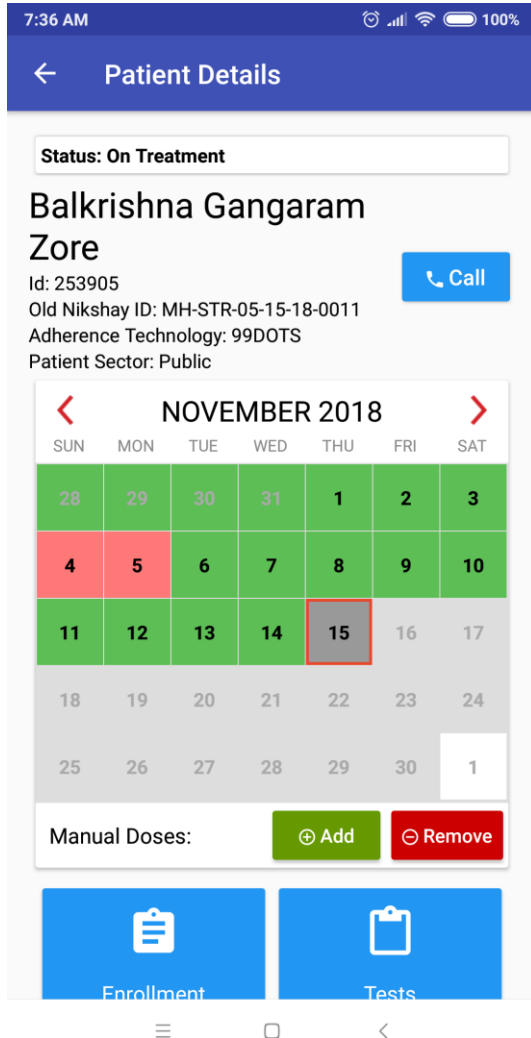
7:36 AM 100%

← Patient Details

Status: On Treatment

Balkrishna Gangaram Zore

Id: 253905
Old Nikshay ID: MH-STR-05-15-18-0011
Adherence Technology: 99DOTS
Patient Sector: Public

Call

NOVEMBER 2018

| SUN | MON | TUE | WED | THU | FRI | SAT |
|---|---|---|---|---|---|---|
| 28 | 29 | 30 | 31 | 1 | 2 | 3 |
| 4 | 5 | 6 | 7 | 8 | 9 | 10 |
| 11 | 12 | 13 | 14 | 15 | 16 | 17 |
| 18 | 19 | 20 | 21 | 22 | 23 | 24 |
| 25 | 26 | 27 | 28 | 29 | 30 | 1 |

Manual Doses: Add Remove

Enrollment Tests